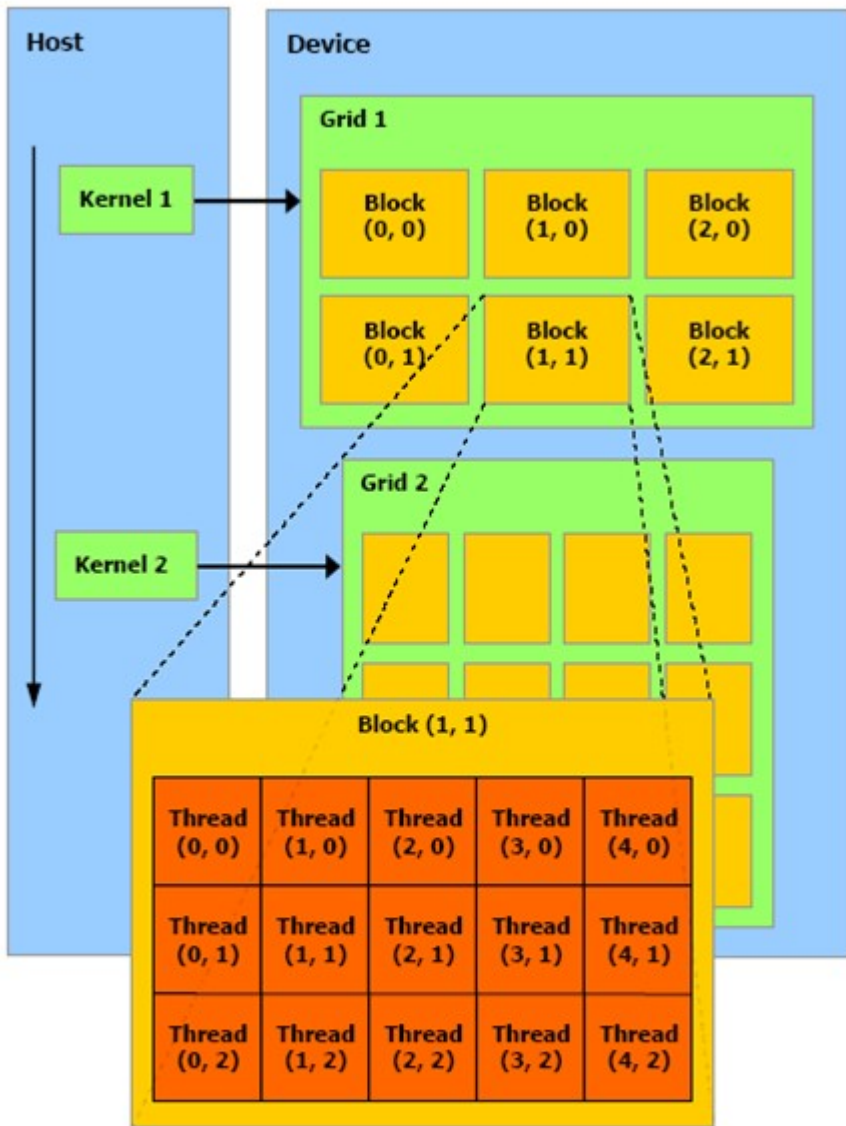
Host

Device

Grid 1

Kernel 1

Block (0, 0)

Block (1, 0)

Block (2, 0)

Block (0, 1)

Block (1, 1)

Block (2, 1)

Grid 2

Kernel 2

Block (1, 1)

| Thread (0, 0) | Thread (1, 0) | Thread (2, 0) | Thread (3, 0) | Thread (4, 0) |
|---|---|---|---|---|
| Thread (0, 1) | Thread (1, 1) | Thread (2, 1) | Thread (3, 1) | Thread (4, 1) |
| Thread (0, 2) | Thread (1, 2) | Thread (2, 2) | Thread (3, 2) | Thread (4, 2) |